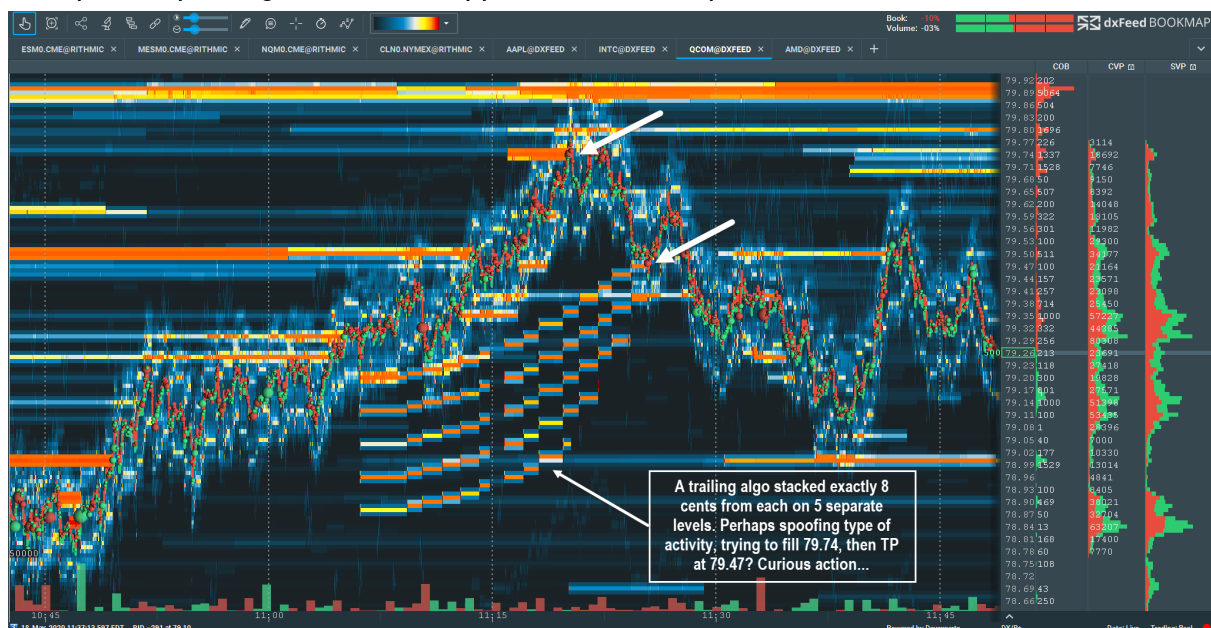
Book: -10%
Volume: -03%
dxFeed BOOKMAP

ESM0.CME@RITHMIC ×
MESM0.CME@RITHMIC ×
NQM0.CME@RITHMIC ×
CLN0.NYMEX@RITHMIC ×
AAPL@DXFEED ×
INTC@DXFEED ×
QCOM@DXFEED ×
AMD@DXFEED ×
+

COB CVP SVP

| Price | COB | CVP |
|---|---|---|
| 79.92 | 202 | |
| 79.89 | 9064 | |
| 79.86 | 504 | |
| 79.83 | 200 | |
| 79.80 | 1696 | |
| 79.77 | 226 | 3114 |
| 79.74 | 1337 | 10692 |
| 79.71 | 1528 | 7746 |
| 79.68 | 50 | 9150 |
| 79.65 | 507 | 8392 |
| 79.62 | 200 | 14048 |
| 79.59 | 322 | 18105 |
| 79.56 | 301 | 11982 |
| 79.53 | 100 | 24300 |
| 79.50 | 511 | 34177 |
| 79.47 | 100 | 21164 |
| 79.44 | 157 | 22571 |
| 79.41 | 257 | 23098 |
| 79.38 | 714 | 25450 |
| 79.35 | 1000 | 57227 |
| 79.32 | 332 | 44885 |
| 79.29 | 256 | 80308 |
| 79.26 | 213 | 23691 |
| 79.23 | 118 | 27410 |
| 79.20 | 300 | 19828 |
| 79.17 | 801 | 27571 |
| 79.14 | 1000 | 51398 |
| 79.11 | 100 | 53435 |
| 79.08 | 1 | 28396 |
| 79.05 | 40 | 7000 |
| 79.02 | 177 | 10330 |
| 78.99 | 1529 | 13014 |
| 78.96 | | 4841 |
| 78.93 | 100 | 9405 |
| 78.90 | 469 | 38021 |
| 78.87 | 50 | 32704 |
| 78.84 | 13 | 63207 |
| 78.81 | 168 | 17400 |
| 78.78 | 60 | 7770 |
| 78.75 | 108 | |
| 78.72 | | |
| 78.69 | 43 | |
| 78.66 | 250 | |

50000

A trailing algo stacked exactly 8 cents from each on 5 separate levels. Perhaps spoofing type of activity, trying to fill 79.74, then TP at 79.47? Curious action...

10:45
11:00
11:15
11:30
11:45